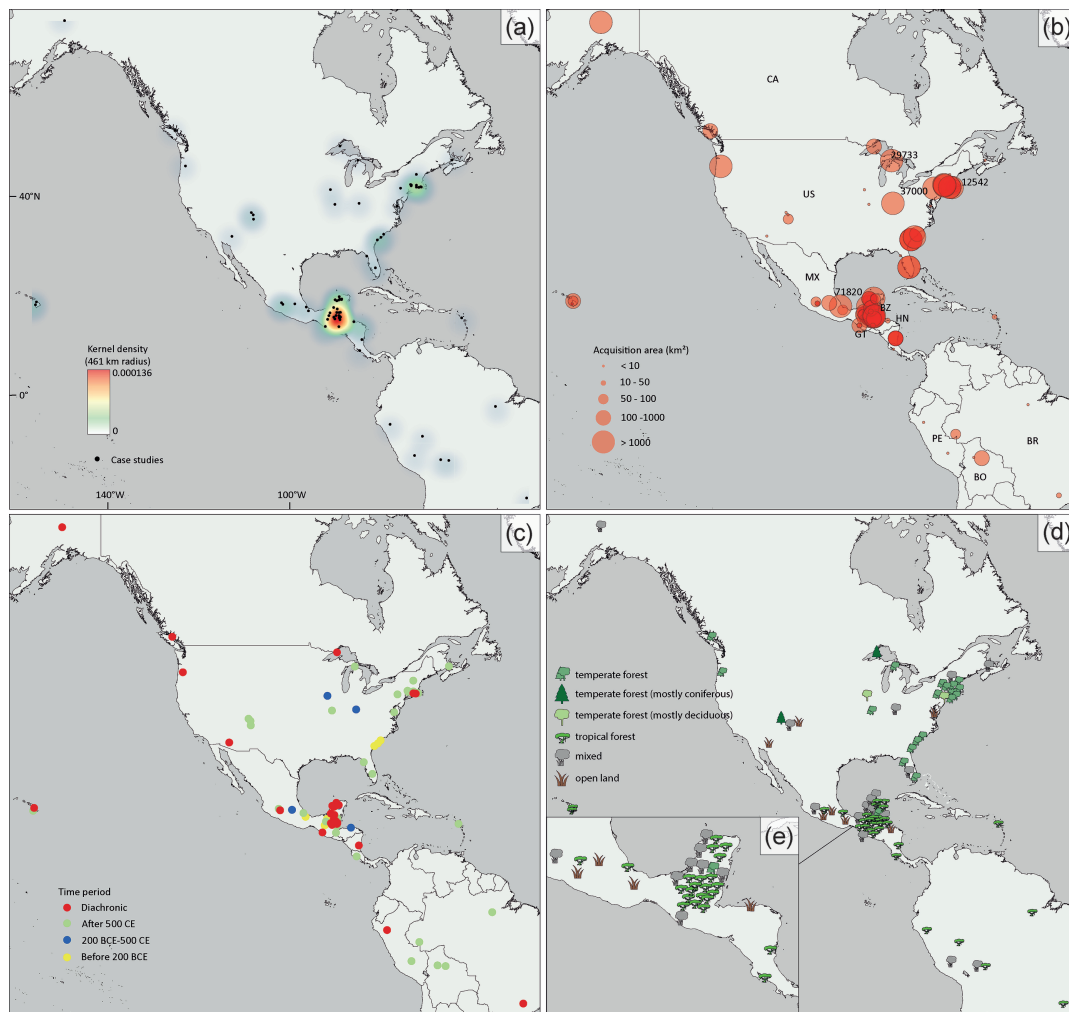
(a)

40°N

0°

140°W

100°W

Kernel density (461 km radius)

0.000136

0

Case studies

(b)

CA

US

19733

37000

12542

MX

71820

BZ

HN

GT

Acquisition area (km²)

< 10

10 - 50

50 - 100

100 -1000

> 1000

PE

BR

BO

(c)

Time period

Diachronic

After 500 CE

200 BCE-500 CE

Before 200 BCE

(d)

temperate forest

temperate forest (mostly coniferous)

temperate forest (mostly deciduous)

tropical forest

mixed

open land

(e)